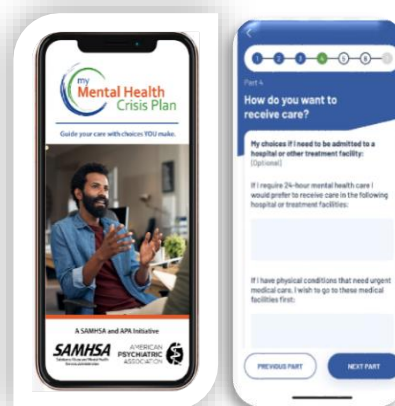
my Mental Health Crisis Plan

Guide your care with choices YOU make.

A SAMHSA and APA Initiative

SAMHSA
Substance Abuse and Mental Health Services Administration

AMERICAN PSYCHIATRIC ASSOCIATION

1 2 3 4 5 6

Part 4

How do you want to receive care?

My choices if I need to be admitted to a hospital or other treatment facility:
(Optional)

If I require 24-hour mental health care I would prefer to receive care in the following hospital or treatment facilities:

If I have physical conditions that need urgent medical care, I wish to go to these medical facilities first:

PREVIOUS PART

NEXT PART